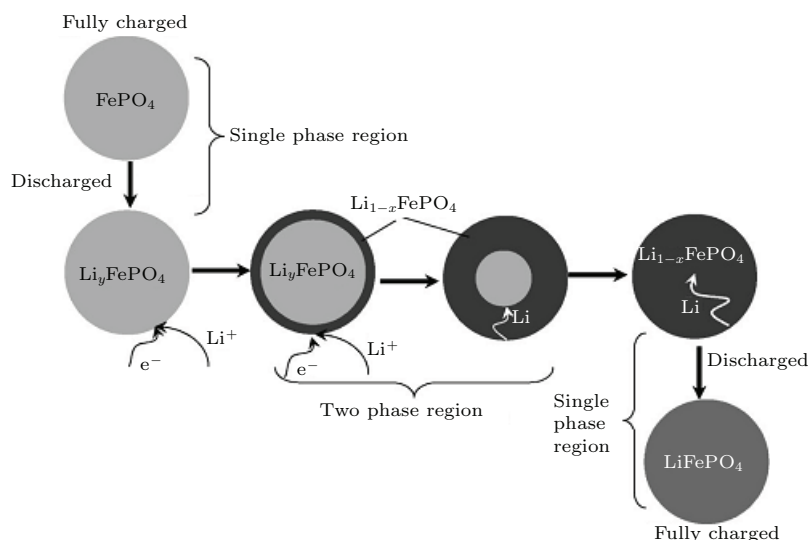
Fully charged

$FePO_4$

Single phase region

Discharged

$Li_yFePO_4$

$Li^+$

$e^-$

$Li_{1-x}FePO_4$

$Li_yFePO_4$

$Li^+$

$e^-$

Li

Two phase region

$Li_{1-x}FePO_4$

Li

Discharged

Single phase region

$LiFePO_4$

Fully charged